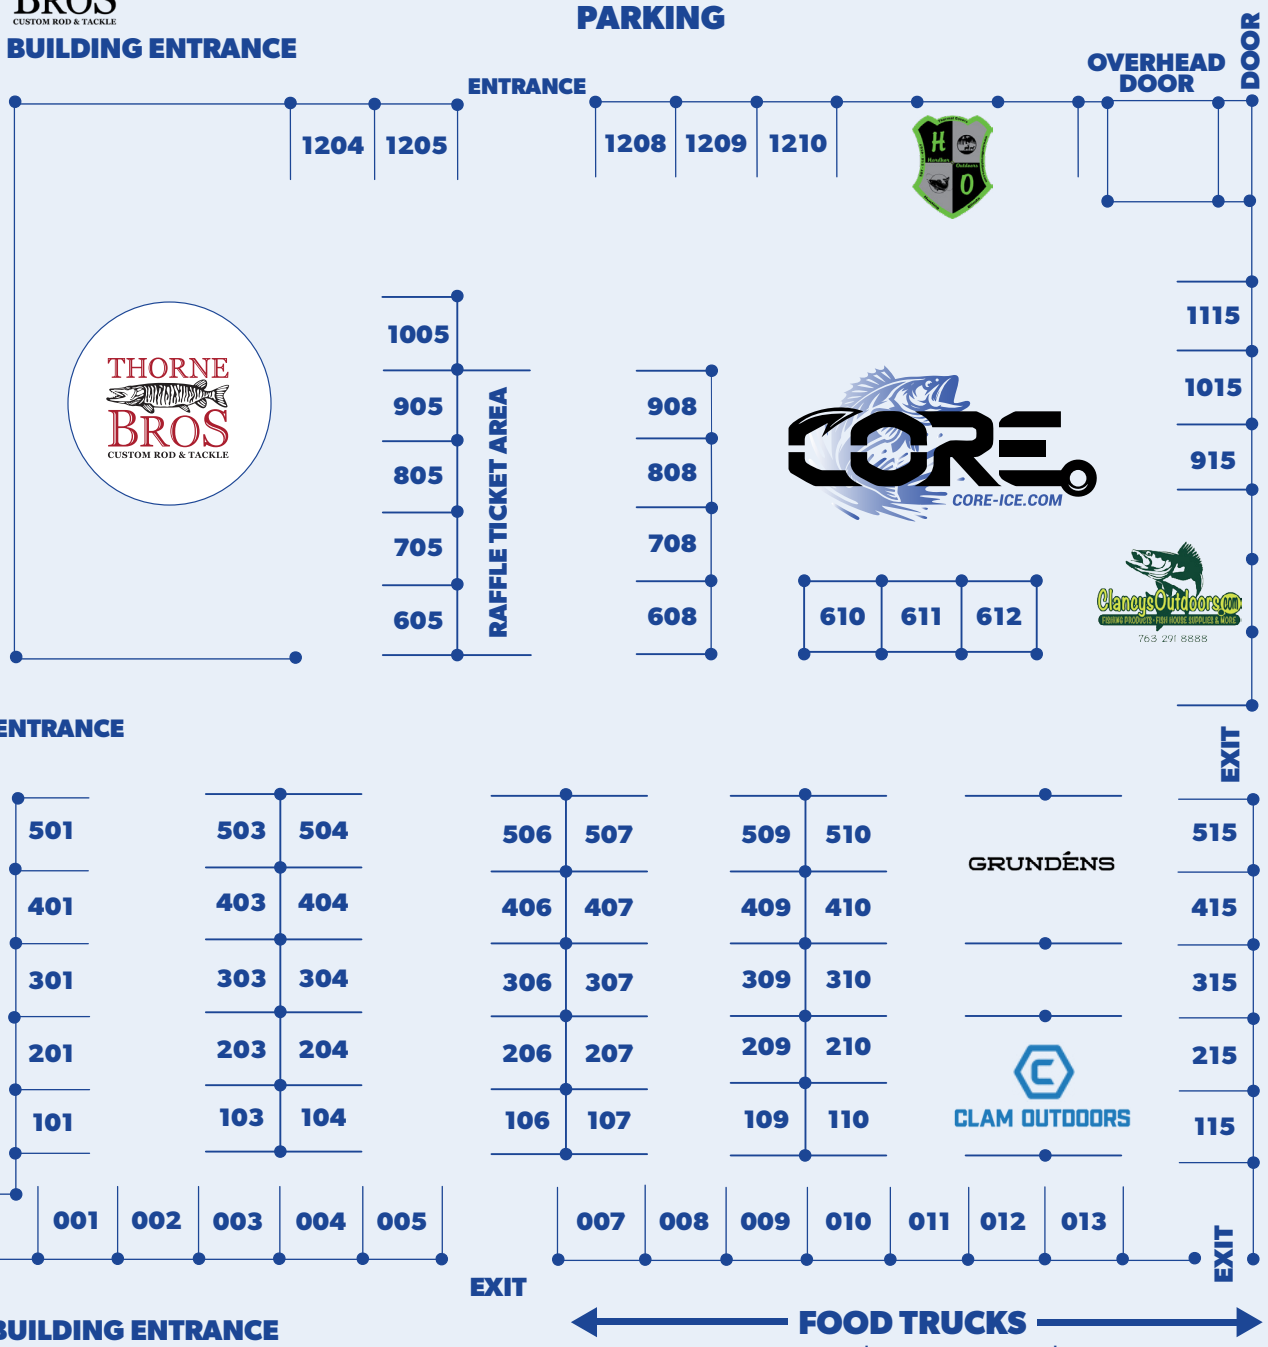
BROS
CUSTOM ROD & TACKLE
BUILDING ENTRANCE

PARKING

ENTRANCE

OVERHEAD DOOR

DOOR

1204 1205

1208 1209 1210

H O

1115

1005

THORNE BROS
CUSTOM ROD & TACKLE

905
805
705
605

RAFFLE TICKET AREA

908
808
708
608

CORE
CORE-ICE.COM

1015
915

610 611 612

ClancysOutdoors.com
FISHING PRODUCTS · FISH HOUSE SUPPLIES & MORE
763 291 8888

ENTRANCE

EXIT

501
401
301
201
101

503 504
403 404
303 304
203 204
103 104

506 507
406 407
306 307
206 207
106 107

509 510
409 410
309 310
209 210
109 110

GRUNDÉNS

CLAM OUTDOORS

515
415
315
215
115

001 002 003 004 005

007 008 009 010 011 012 013

EXIT

EXIT

BUILDING ENTRANCE

FOOD TRUCKS